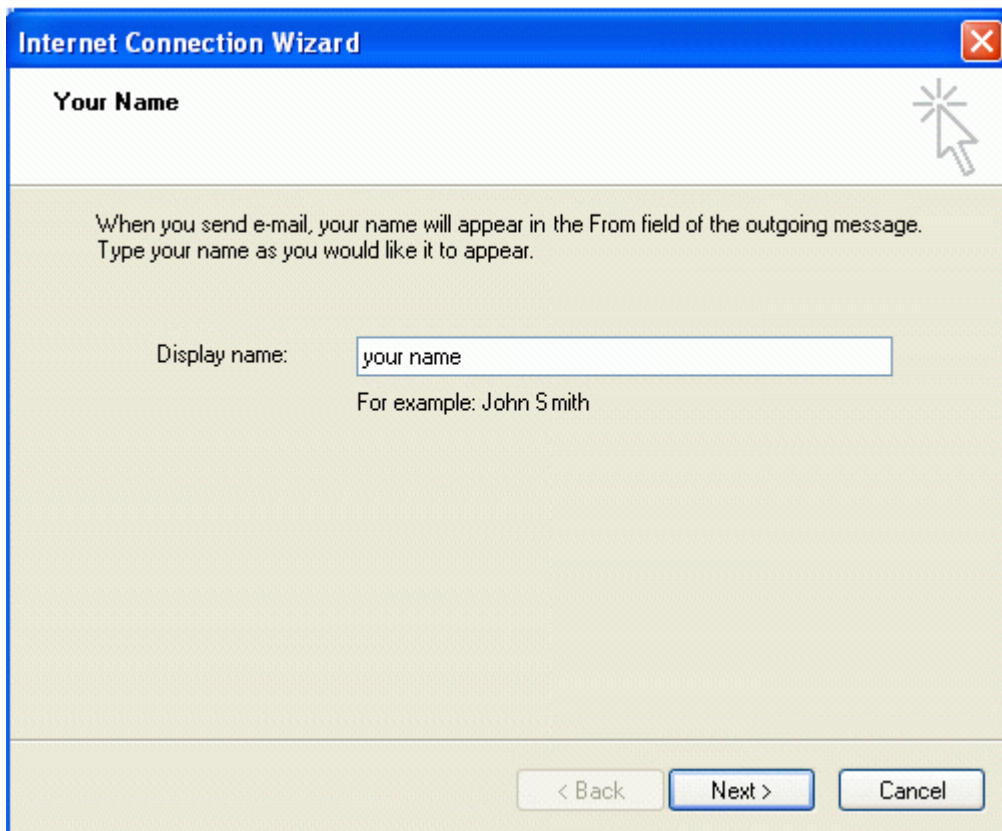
Internet Connection Wizard

Your Name

When you send e-mail, your name will appear in the From field of the outgoing message. Type your name as you would like it to appear.

Display name: your name

For example: John Smith

< Back Next > Cancel